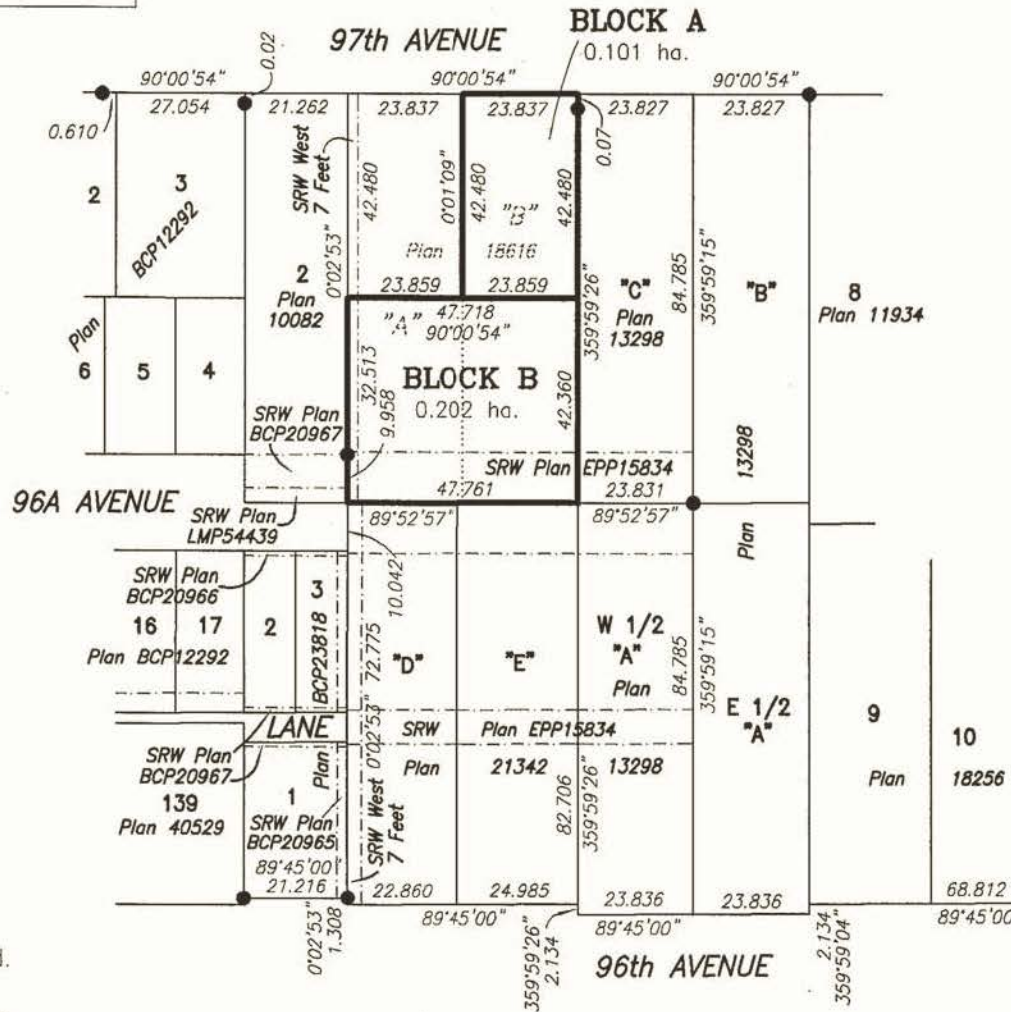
BLOCK A
97th AVENUE
0.101 ha.
90°00'54"
0.02
90°00'54"
90°00'54"
27.054
21.262
23.837
23.837
23.827
23.827
0.610
0.07
2
3
BCP12292
SRW West 7 Feet
42.480
0°01'09"
42.480
"B"
42.480
Plan
18616
2
0°02'53"
23.859
23.859
359°59'26"
"C"
84.785
359°59'15"
"B"
8
Plan 11934
Plan
10082
"A"
47.718
90°00'54"
Plan
13298
6
5
4
32.513
BLOCK B
9.958
0.202 ha.
42.360
SRW Plan
BCP20967
13298
SRW Plan EPP15834
47.761
23.831
96A AVENUE
SRW Plan
LMP54439
89°52'57"
89°52'57"
Plan
SRW Plan
BCP20966
10.042
3
16
17
2
BCP23818
72.775
"D"
"E"
W 1/2
"A"
84.785
359°59'15"
Plan BCP12292
Plan
E 1/2
"A"
9
10
LANE
SRW
Plan EPP15834
SRW Plan
BCP20967
Plan
0°02'53"
Plan
21342
13298
Plan
18256
139
1
82.706
359°59'26"
Plan 40529
SRW Plan
BCP20965
SRW West 7 Feet
89°45'00"
21.216
22.860
24.985
23.836
23.836
68.812
89°45'00"
89°45'00"
0°02'53"
1.308
359°59'26"
2.134
96th AVENUE
2.134
359°59'04"